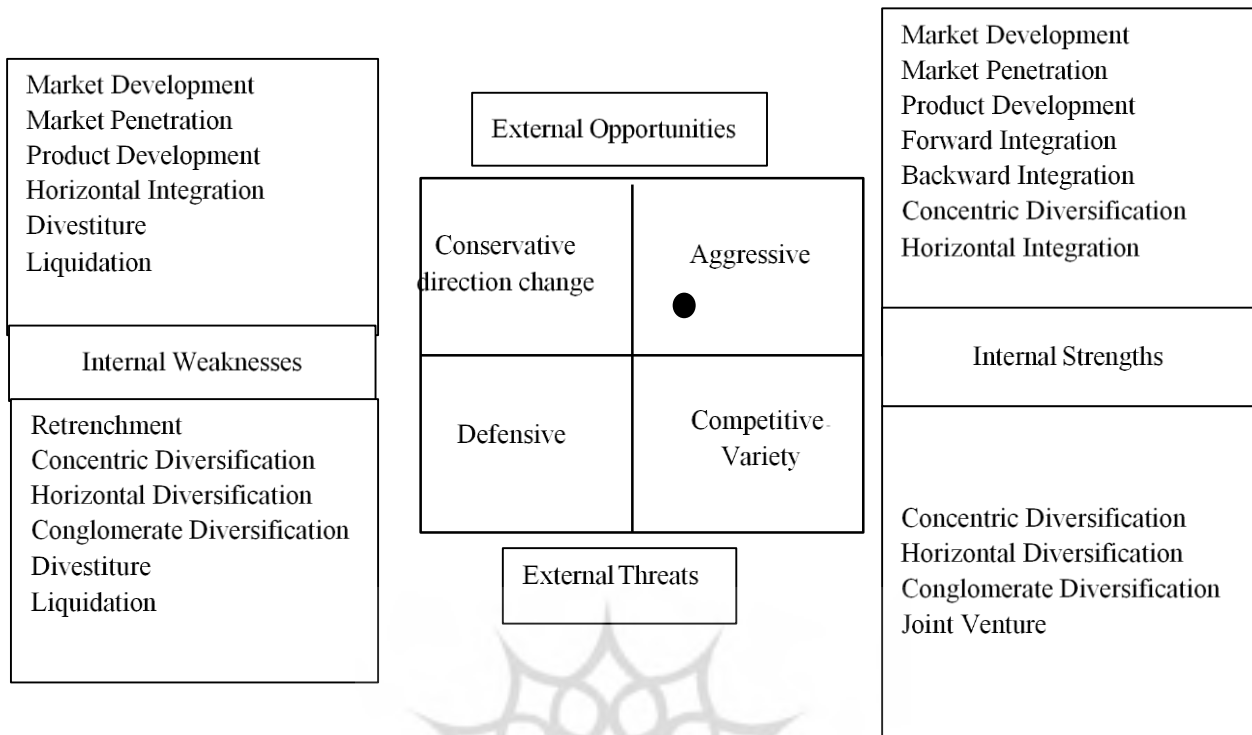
Market Development
Market Penetration
Product Development
Horizontal Integration
Divestiture
Liquidation

Internal Weaknesses

Retrenchment
Concentric Diversification
Horizontal Diversification
Conglomerate Diversification
Divestiture
Liquidation

External Opportunities

Conservative direction change

Aggressive

Defensive

Competitive Variety

External Threats

Market Development
Market Penetration
Product Development
Forward Integration
Backward Integration
Concentric Diversification
Horizontal Integration

Internal Strengths

Concentric Diversification
Horizontal Diversification
Conglomerate Diversification
Joint Venture